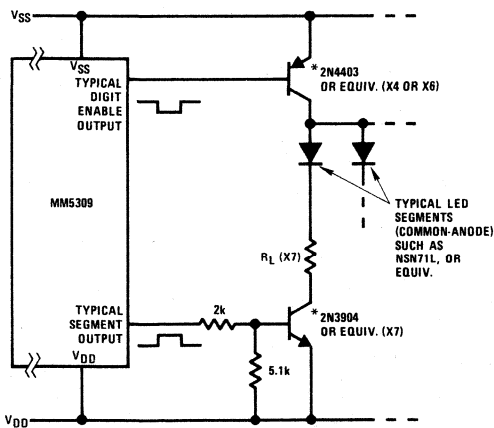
$V_{SS}$

$V_{SS}$

TYPICAL DIGIT ENABLE OUTPUT

MM5309

TYPICAL SEGMENT OUTPUT

$V_{DD}$

$V_{DD}$

*2N4403 OR EQUIV. (X4 OR X6)

TYPICAL LED SEGMENTS (COMMON-ANODE) SUCH AS NSN71L, OR EQUIV.

$R_L$ (X7)

2k

*2N3904 OR EQUIV. (X7)

5.1k